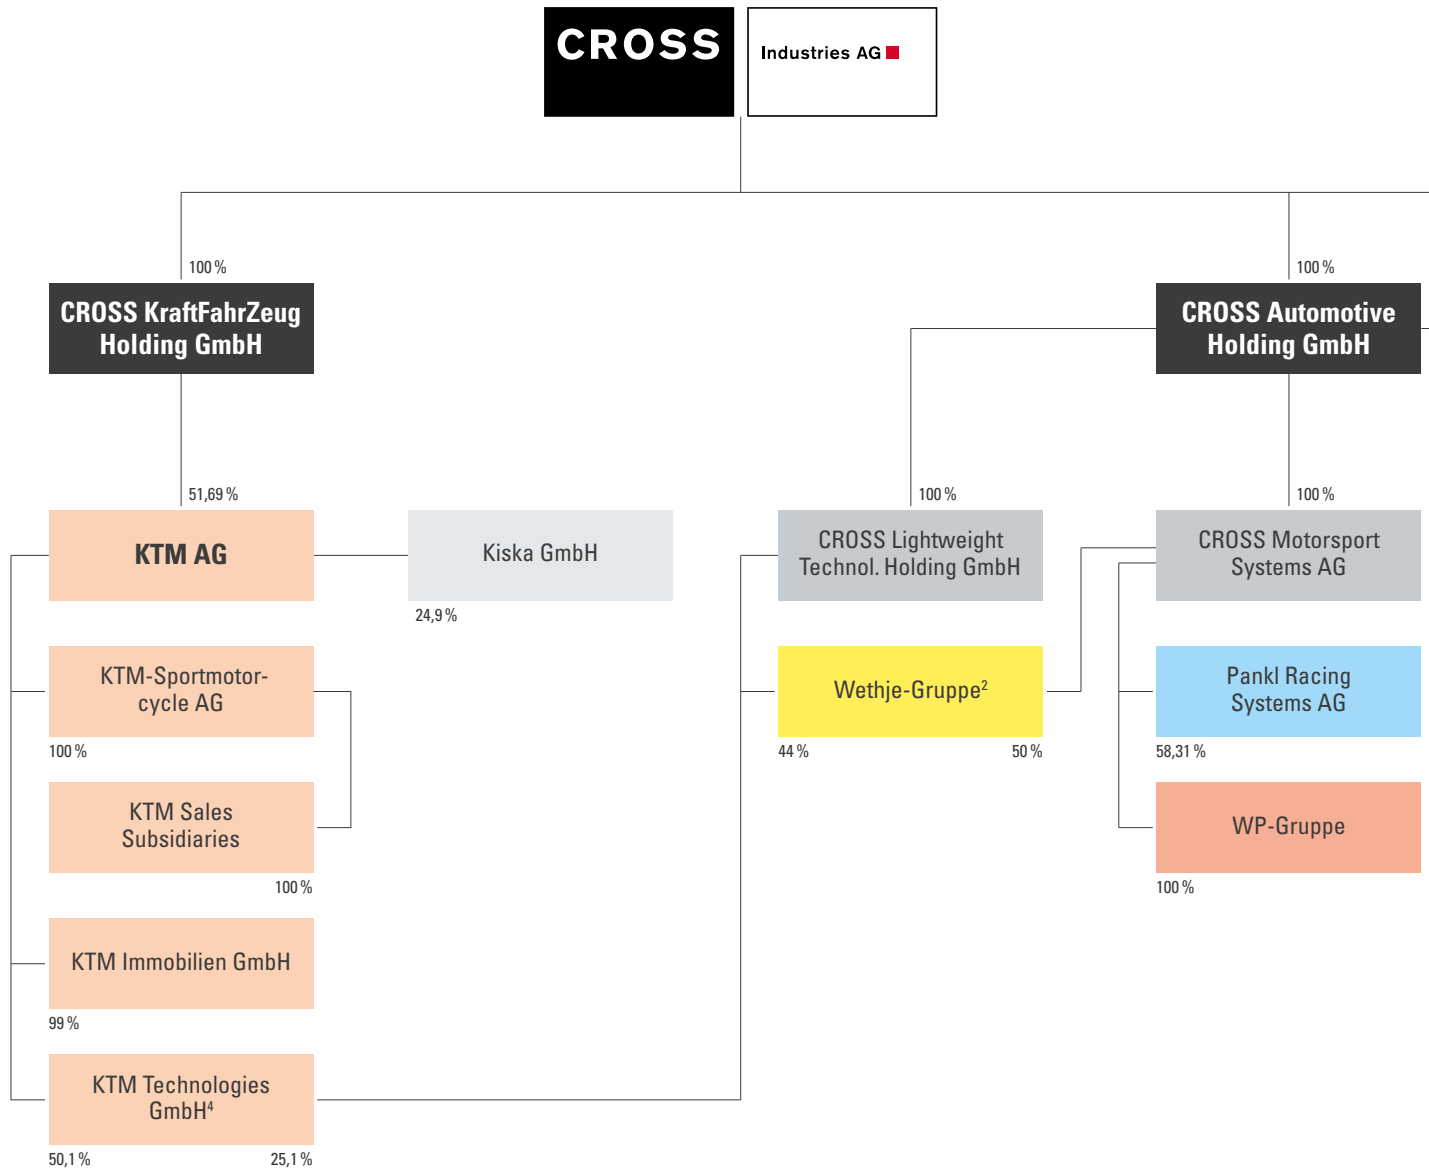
CROSS Industries AG

100 %

CROSS KraftFahrZeug Holding GmbH

100 %

CROSS Automotive Holding GmbH

51,69 %

KTM AG

Kiska GmbH

24,9 %

100 %

CROSS Lightweight Technol. Holding GmbH

100 %

CROSS Motorsport Systems AG

KTM-Sportmotorcycle AG

100 %

Wethje-Gruppe$^{2}$

44 %

50 %

Pankl Racing Systems AG

58,31 %

KTM Sales Subsidiaries

100 %

WP-Gruppe

100 %

KTM Immobilien GmbH

99 %

KTM Technologies GmbH$^{4}$

50,1 %

25,1 %